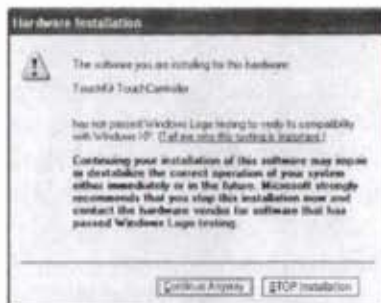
Hardware Installation

The software you are installing for this hardware:

TouchKit TouchController

has not passed Windows Logo testing to verify its compatibility with Windows XP. (Tell me why this testing is important.)

Continuing your installation of this software may impair or destabilize the correct operation of your system either immediately or in the future. Microsoft strongly recommends that you stop this installation now and contact the hardware vendor for software that has passed Windows Logo testing.

Continue Anyway

STOP Installation